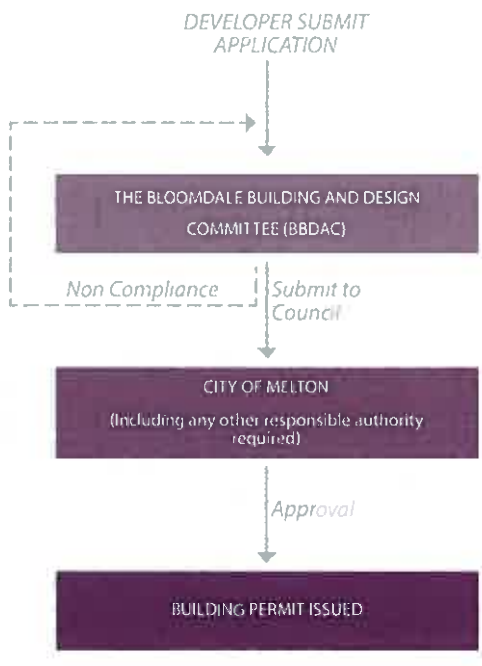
DEVELOPER SUBMIT APPLICATION

THE BLOOMDALE BUILDING AND DESIGN COMMITTEE (BBDAC)

Non Compliance

Submit to Council

CITY OF MELTON

(Including any other responsible authority required)

Approval

BUILDING PERMIT ISSUED